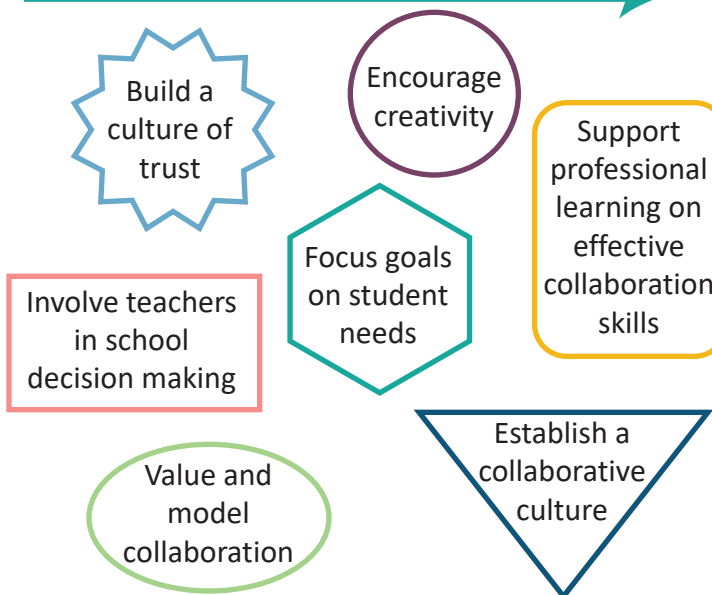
Build a culture of trust

Encourage creativity

Support professional learning on effective collaboration skills

Focus goals on student needs

Involve teachers in school decision making

Establish a collaborative culture

Value and model collaboration